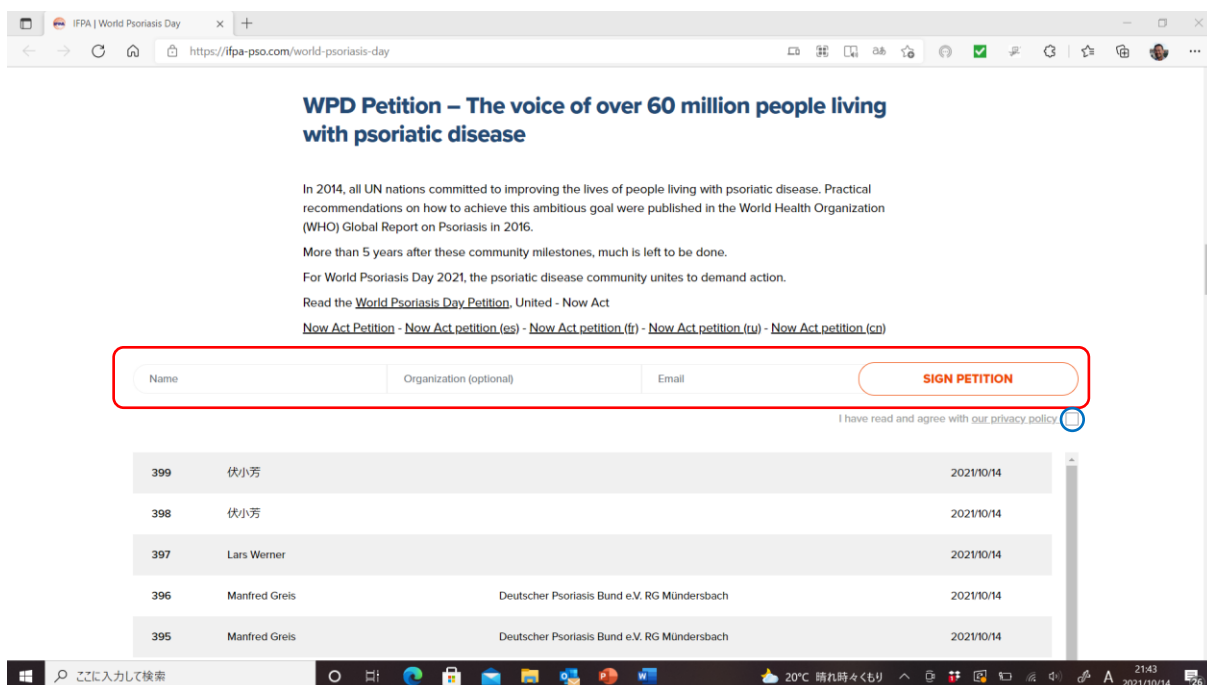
IFPA | World Psoriasis Day

https://ifpa-pso.com/world-psoriasis-day

WPD Petition – The voice of over 60 million people living with psoriatic disease

In 2014, all UN nations committed to improving the lives of people living with psoriatic disease. Practical recommendations on how to achieve this ambitious goal were published in the World Health Organization (WHO) Global Report on Psoriasis in 2016.

More than 5 years after these community milestones, much is left to be done.

For World Psoriasis Day 2021, the psoriatic disease community unites to demand action.

Read the World Psoriasis Day Petition, United - Now Act

Now Act Petition - Now Act petition (es) - Now Act petition (fr) - Now Act petition (ru) - Now Act petition (cn)

Name | Organization (optional) | Email | SIGN PETITION

I have read and agree with our privacy policy

| 399 | 伏小芳 | | 2021/10/14 |
|---|---|---|---|
| 398 | 伏小芳 | | 2021/10/14 |
| 397 | Lars Werner | | 2021/10/14 |
| 396 | Manfred Greis | Deutscher Psoriasis Bund e.V. RG Mündersbach | 2021/10/14 |
| 395 | Manfred Greis | Deutscher Psoriasis Bund e.V. RG Mündersbach | 2021/10/14 |

ここに入力して検索

20°C 晴れ時々くもり

A

21:43
2021/10/14

26